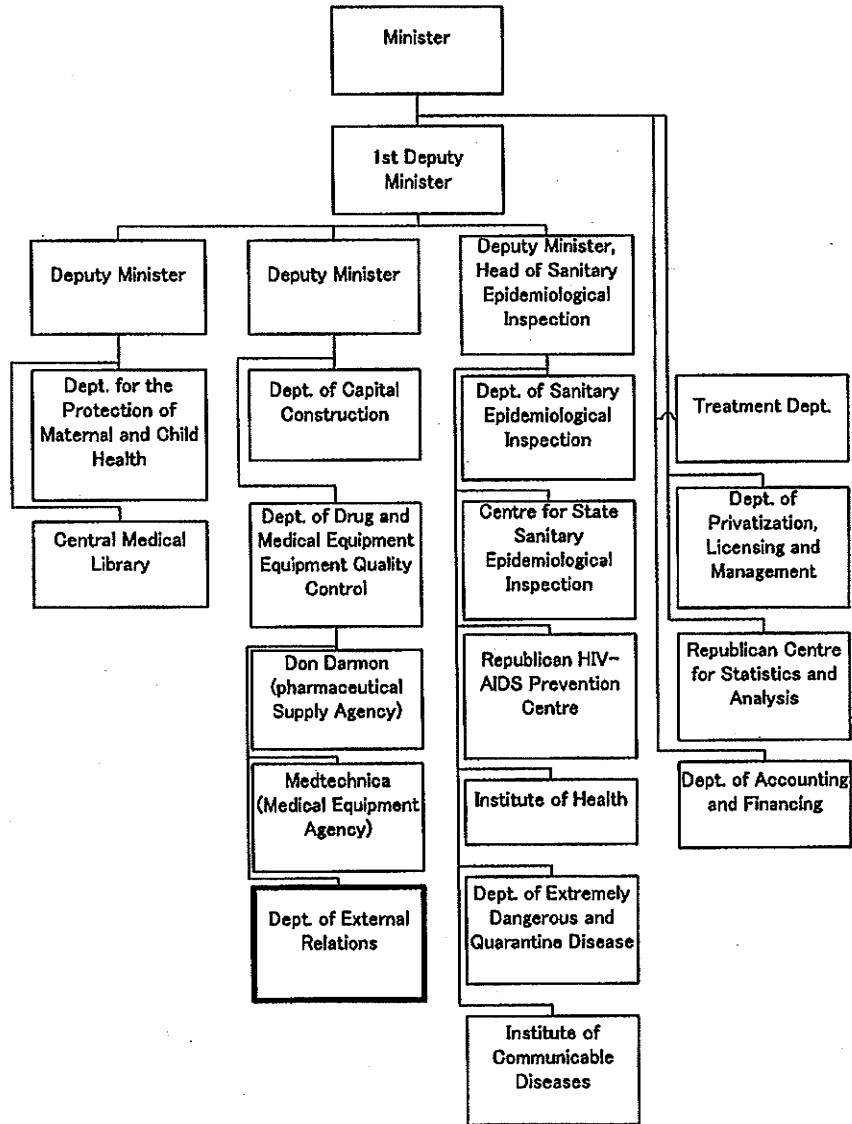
Minister

1st Deputy Minister

Deputy Minister

Dept. for the Protection of Maternal and Child Health

Central Medical Library

Deputy Minister

Dept. of Capital Construction

Dept. of Drug and Medical Equipment Equipment Quality Control

Don Darmon (pharmaceutical Supply Agency)

Medtechnica (Medical Equipment Agency)

Dept. of External Relations

Deputy Minister, Head of Sanitary Epidemiological Inspection

Dept. of Sanitary Epidemiological Inspection

Centre for State Sanitary Epidemiological Inspection

Republican HIV-AIDS Prevention Centre

Institute of Health

Dept. of Extremely Dangerous and Quarantine Disease

Institute of Communicable Diseases

Treatment Dept.

Dept. of Privatization, Licensing and Management

Republican Centre for Statistics and Analysis

Dept. of Accounting and Financing